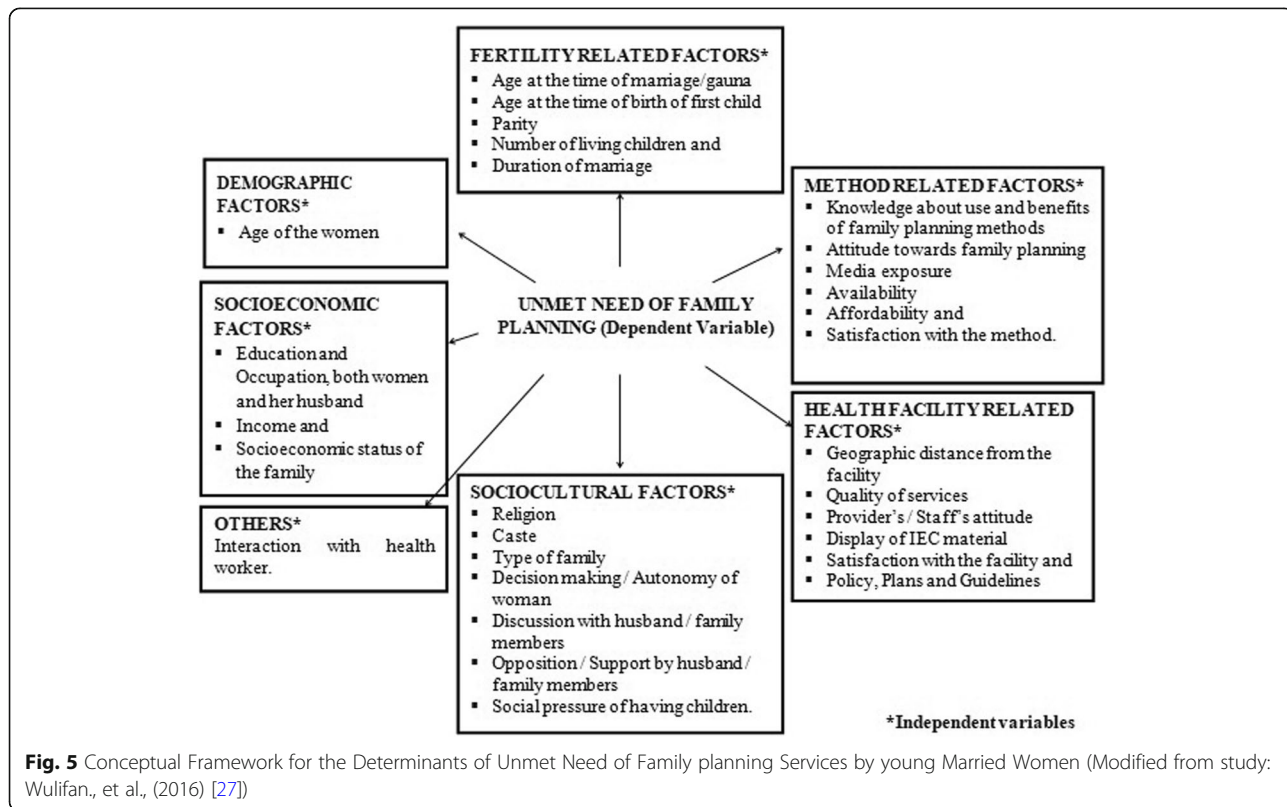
FERTILITY RELATED FACTORS*
▪ Age at the time of marriage/gauna
▪ Age at the time of birth of first child
▪ Parity
▪ Number of living children and
▪ Duration of marriage

DEMOGRAPHIC FACTORS*
▪ Age of the women

METHOD RELATED FACTORS*
▪ Knowledge about use and benefits of family planning methods
▪ Attitude towards family planning
▪ Media exposure
▪ Availability
▪ Affordability and
▪ Satisfaction with the method.

SOCIOECONOMIC FACTORS*
▪ Education and Occupation, both women and her husband
▪ Income and
▪ Socioeconomic status of the family

UNMET NEED OF FAMILY PLANNING (Dependent Variable)

HEALTH FACILITY RELATED FACTORS*
▪ Geographic distance from the facility
▪ Quality of services
▪ Provider's / Staff's attitude
▪ Display of IEC material
▪ Satisfaction with the facility and
▪ Policy, Plans and Guidelines

OTHERS*
Interaction with health worker.

SOCIOCULTURAL FACTORS*
▪ Religion
▪ Caste
▪ Type of family
▪ Decision making / Autonomy of woman
▪ Discussion with husband / family members
▪ Opposition / Support by husband / family members
▪ Social pressure of having children.

*Independent variables

Fig. 5 Conceptual Framework for the Determinants of Unmet Need of Family planning Services by young Married Women (Modified from study: Wulifan., et al., (2016) [27])